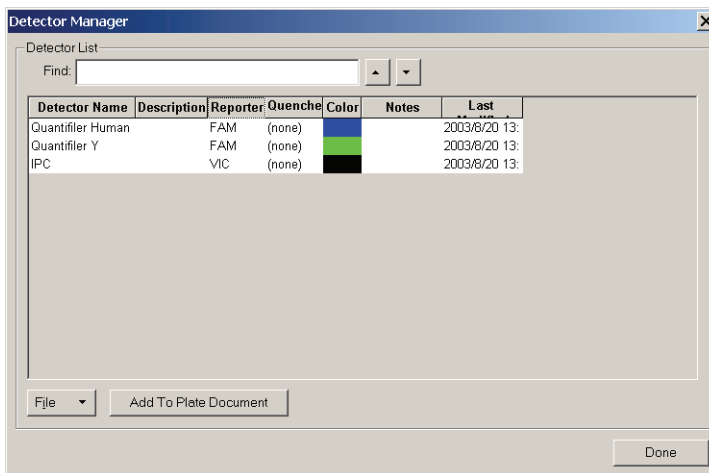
Detector Manager

Detector List

Find:

| Detector Name | Description | Reporter | Quenche | Color | Notes | Last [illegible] |
|---|---|---|---|---|---|---|
| Quantifiler Human | | FAM | (none) | | | 2003/8/20 13: |
| Quantifiler Y | | FAM | (none) | | | 2003/8/20 13: |
| IPC | | VIC | (none) | | | 2003/8/20 13: |

File

Add To Plate Document

Done